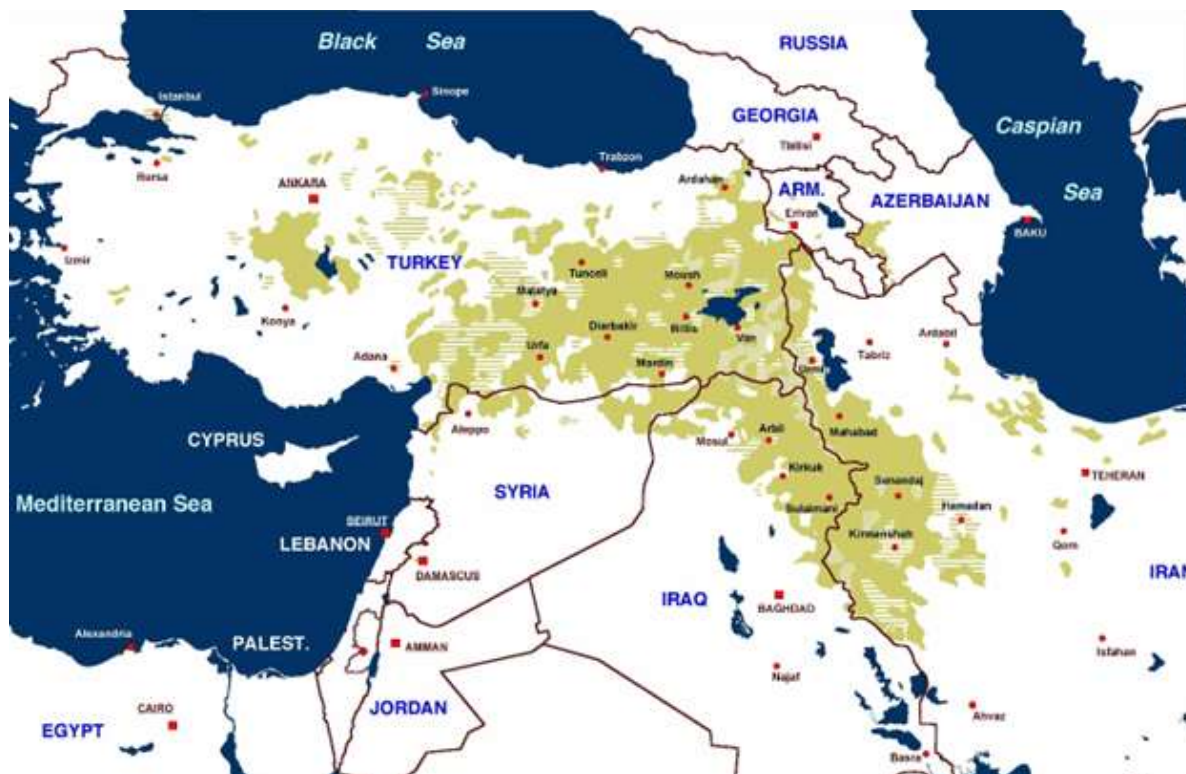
Black Sea
RUSSIA
Istanbul
Sinope
GEORGIA
Caspian Sea
Bursa
Trabzon
Tbilisi
ANKARA
Ardahan
ARM.
AZERBAIJAN
Erivan
BAKU
Izmir
TURKEY
Tunceli
Moush
Malatya
Konya
Diarbakir
Bitlis
Van
Ardabil
Adana
Urfa
Mardin
Tabriz
Urmi
CYPRUS
Aleppo
Mosul
Arbil
Mahabad
Kirkuk
TEHERAN
SYRIA
Senandaj
Mediterranean Sea
Sulaimani
BEIRUT
Hamadan
LEBANON
Kirmanshah
Qom
IRAN
DAMASCUS
IRAQ
BAGHDAD
Alexandria
PALEST.
AMMAN
Isfahan
Najaf
CAIRO
JORDAN
Ahvaz
EGYPT
Basra